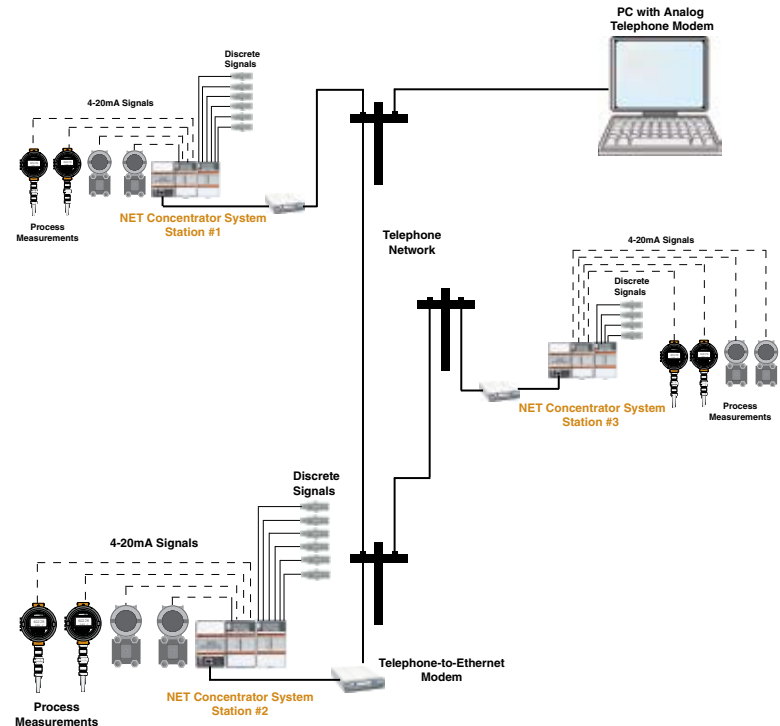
PC with Analog Telephone Modem

Discrete Signals

4-20mA Signals

Process Measurements

NET Concentrator System Station #1

Telephone Network

4-20mA Signals

Discrete Signals

NET Concentrator System Station #3

Process Measurements

Discrete Signals

4-20mA Signals

Process Measurements

NET Concentrator System Station #2

Telephone-to-Ethernet Modem